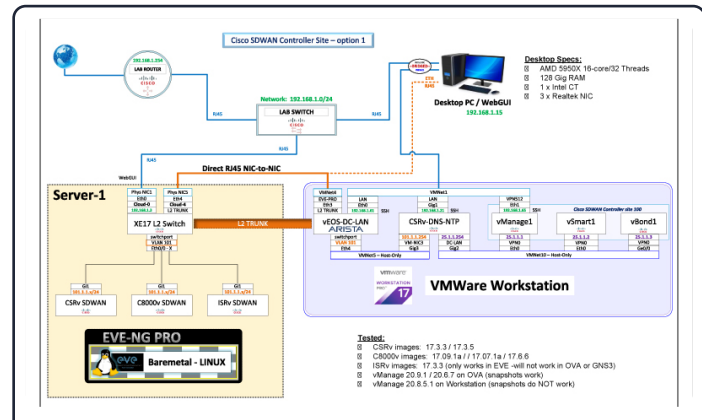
Cisco SDWAN Controller Site – option 1

192.168.1.254
LAB ROUTER
CISCO

Network: 192.168.1.0/24
LAB SWITCH
CISCO

RJ45
RJ45
RJ45

Desktop PC / WebGUI
192.168.1.15

Desktop Specs:
AMD 5950X 16-core/32 Threads
128 Gig RAM
1 x Intel CT
3 x Realtek NIC

WebGUI
RJ45
Direct RJ45 NIC-to-NIC

Server-1
Phys NIC1
Eth0
Cloud-0
Phys NIC5
Eth4
Cloud-4
L2 TRUNK
XE17 L2 Switch
switchport
VLAN 101
L2 TRUNK

Gi1
101.1.1.x/24
CSRv SDWAN
Gi1
101.1.1.x/24
C8000v SDWAN
Gi1
101.1.1.x/24
ISRv SDWAN

EVE-NG PRO
Baremetal - LINUX

VMNet0
EVE-PRO
Eth1
L2 TRUNK
vEOS-DC-LAN
ARISTA
switchport
VLAN 101
Eth4
LAN
Gig1
SSH
CSRv-DNS-NTP
25.1.1.254
DC LAN
Gig3
VMNet1
VMNet2
Eth1
SSH
vManage1
25.1.1.1
VPN0
Eth1
Cisco SDWAN Controller site 100
vSmart1
25.1.1.2
VPN0
Eth0
vBond1
25.1.1.3
VPN0
Ge0/0
VMNet5 – Host-Only
VMNet10 – Host-Only

vmware WORKSTATION PRO 17
VMWare Workstation

Tested:
CSRv images: 17.3.3 / 17.3.5
C8000v images: 17.09.1a / / 17.07.1a / 17.6.6
ISRv images: 17.3.3 (only works in EVE -will not work in OVA or GNS3)
vManage 20.9.1 / 20.6.7 on OVA (snapshots work)
vManage 20.8.5.1 on Workstation (snapshots do NOT work)